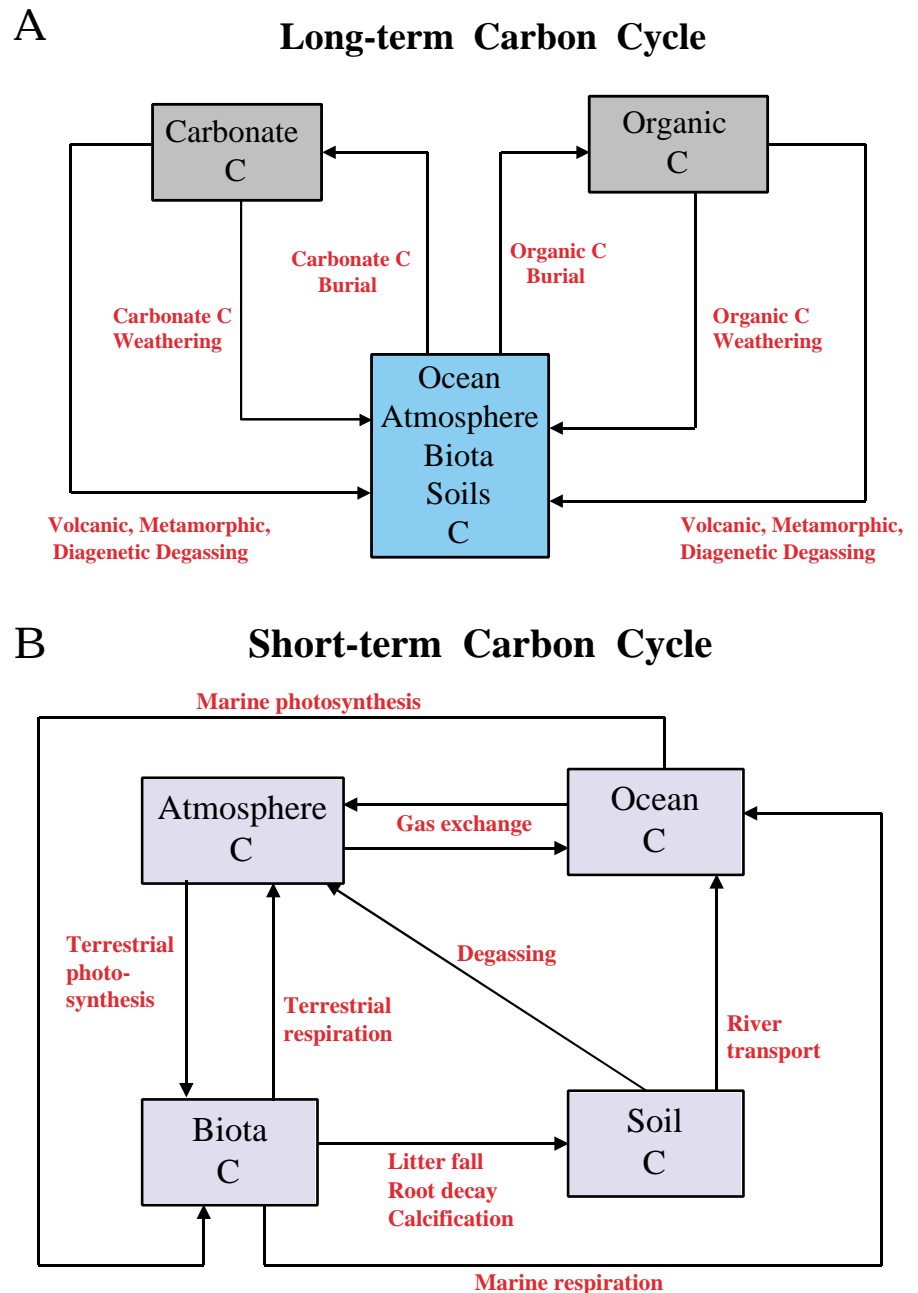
A

Long-term Carbon Cycle

Carbonate C

Organic C

Carbonate C Burial

Organic C Burial

Carbonate C Weathering

Organic C Weathering

Ocean Atmosphere Biota Soils C

Volcanic, Metamorphic, Diagenetic Degassing

Volcanic, Metamorphic, Diagenetic Degassing

B

Short-term Carbon Cycle

Marine photosynthesis

Atmosphere C

Ocean C

Gas exchange

Terrestrial photo-synthesis

Degassing

Terrestrial respiration

River transport

Biota C

Soil C

Litter fall
Root decay
Calcification

Marine respiration